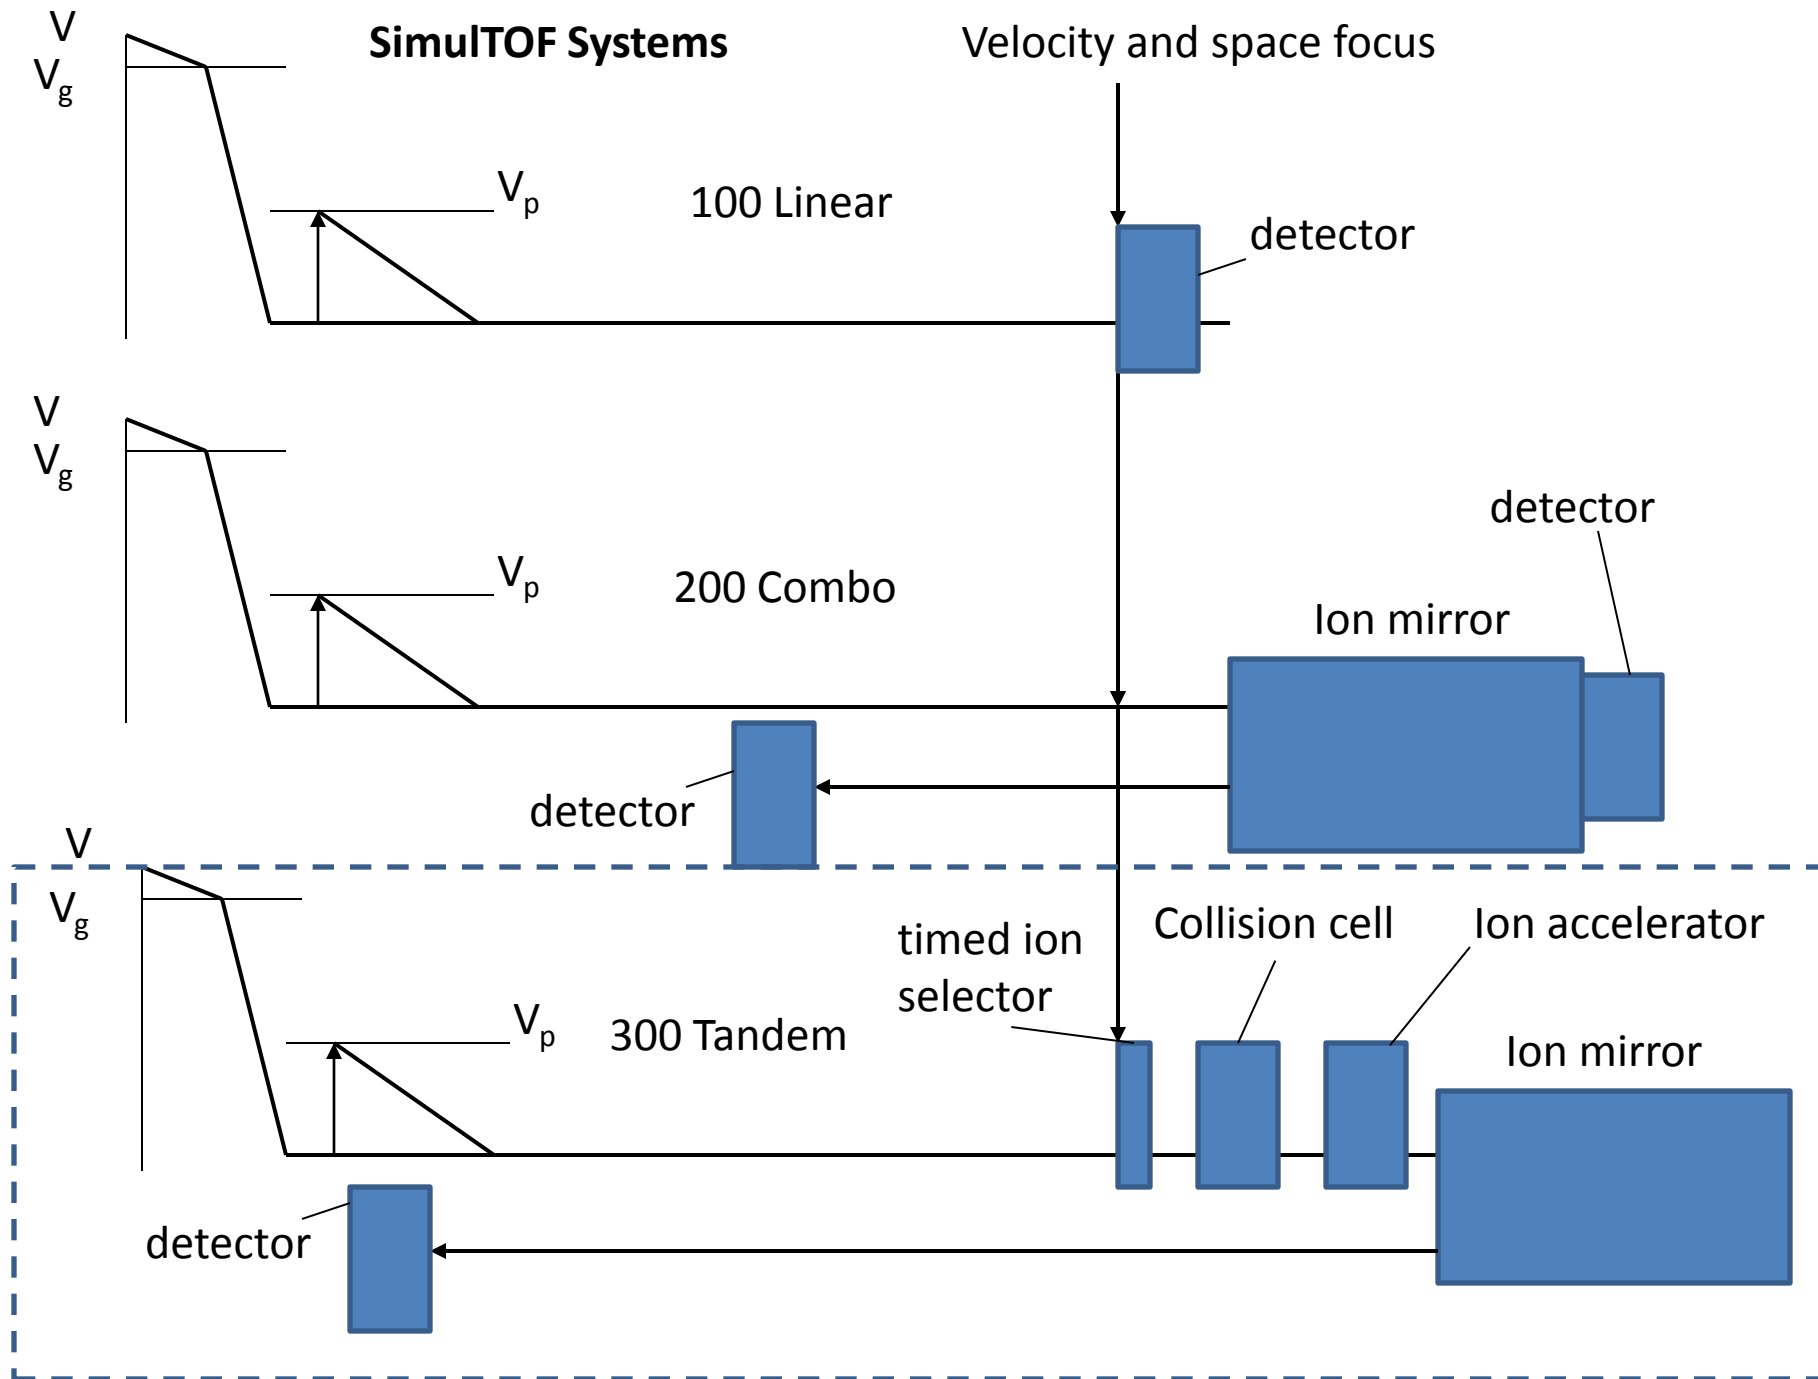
V
$V_g$
SimulTOF Systems
Velocity and space focus
$V_p$
100 Linear
detector

V
$V_g$
detector
$V_p$
200 Combo
Ion mirror
detector

V
$V_g$
timed ion selector
Collision cell
Ion accelerator
$V_p$
300 Tandem
Ion mirror
detector